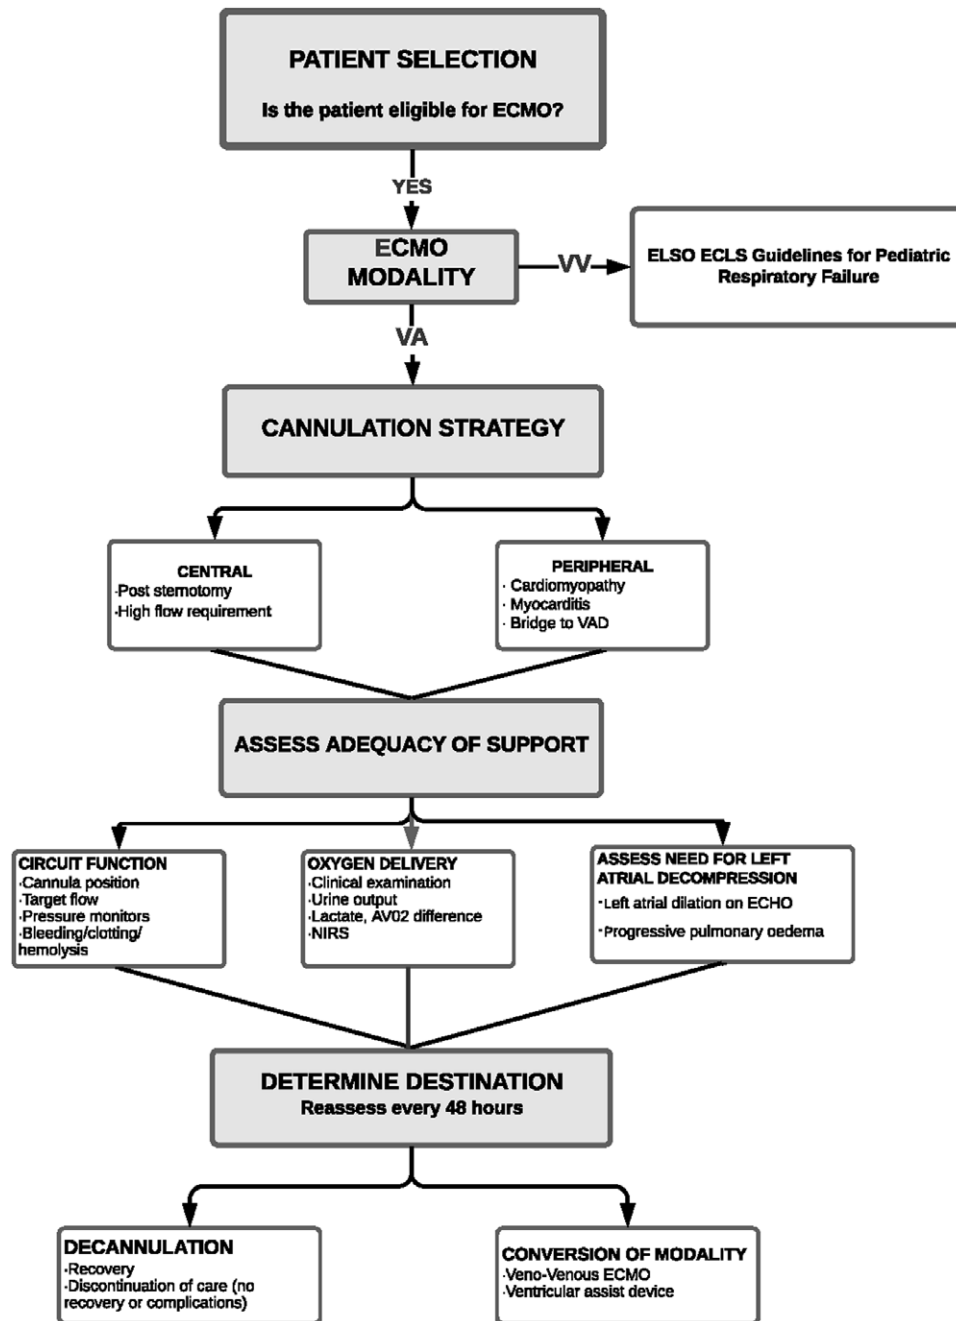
PATIENT SELECTION

Is the patient eligible for ECMO?

YES

ECMO MODALITY

VV

ELSO ECLS Guidelines for Pediatric Respiratory Failure

VA

CANNULATION STRATEGY

CENTRAL
·Post sternotomy
·High flow requirement

PERIPHERAL
· Cardiomyopathy
· Myocarditis
· Bridge to VAD

ASSESS ADEQUACY OF SUPPORT

CIRCUIT FUNCTION
·Cannula position
·Target flow
·Pressure monitors
·Bleeding/clotting/ hemolysis

OXYGEN DELIVERY
·Clinical examination
·Urine output
·Lactate, AV02 difference
·NIRS

ASSESS NEED FOR LEFT ATRIAL DECOMPRESSION
·Left atrial dilation on ECHO
·Progressive pulmonary oedema

DETERMINE DESTINATION
Reassess every 48 hours

DECANNULATION
·Recovery
·Discontinuation of care (no recovery or complications)

CONVERSION OF MODALITY
·Veno-Venous ECMO
·Ventricular assist device